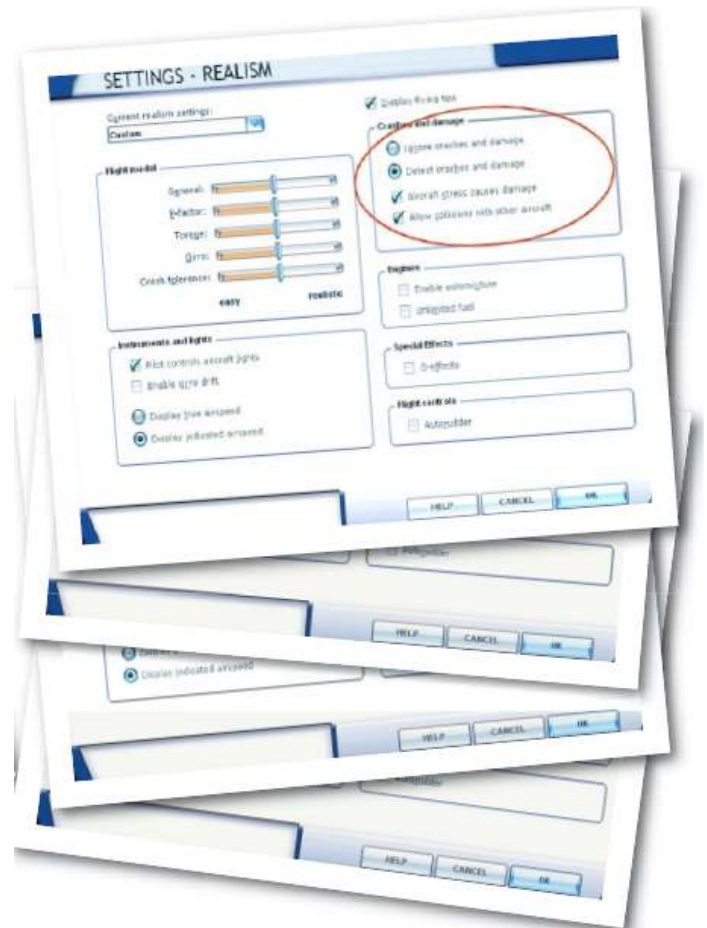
SETTINGS - REALISM

Current realism settings:
Custom

Flight model
General:
P-factor:
Torque:
Gyro:
Crash tolerance:
easy
realistic

Instruments and lights
Pilot controls aircraft lights
Enable gyro drift
Display true airspeed
Display indicated airspeed

Display flying tips

Crashes and damage
Ignore crashes and damage
Detect crashes and damage
Aircraft stress causes damage
Allow collisions with other aircraft

Engines
Enable autmixture
Unlimited fuel

Special Effects
G-effects

Flight controls
Autorudder

HELP
CANCEL
OK

HELP
CANCEL
OK

Display indicated airspeed

HELP
CANCEL
OK

HELP
CANCEL
OK